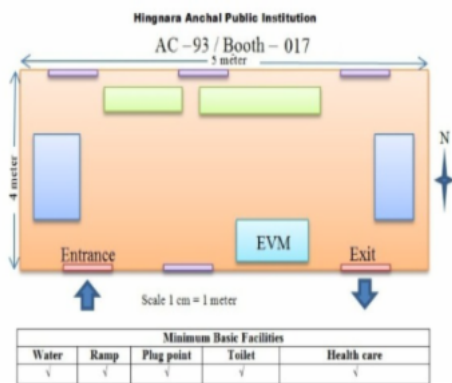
Hingnara Anchal Public Institution

AC –93 / Booth – 017

5 meter

4 meter

N

EVM

Entrance

Exit

Scale 1 cm = 1 meter

| Minimum Basic Facilities | | | | |
|---|---|---|---|---|
| Water | Ramp | Plug point | Toilet | Health care |
| √ | √ | √ | √ | √ |